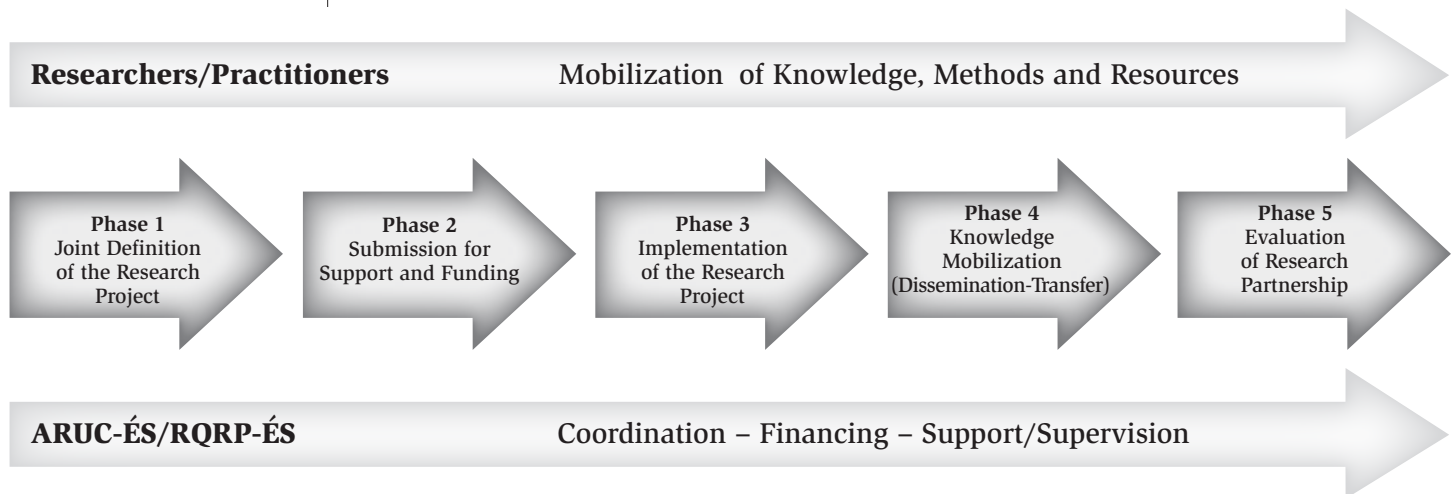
**Researchers/Practitioners** Mobilization of Knowledge, Methods and Resources

**Phase 1**
Joint Definition of the Research Project

**Phase 2**
Submission for Support and Funding

**Phase 3**
Implementation of the Research Project

**Phase 4**
Knowledge Mobilization (Dissemination-Transfer)

**Phase 5**
Evaluation of Research Partnership

**ARUC-ÉS/RQRP-ÉS** Coordination – Financing – Support/Supervision